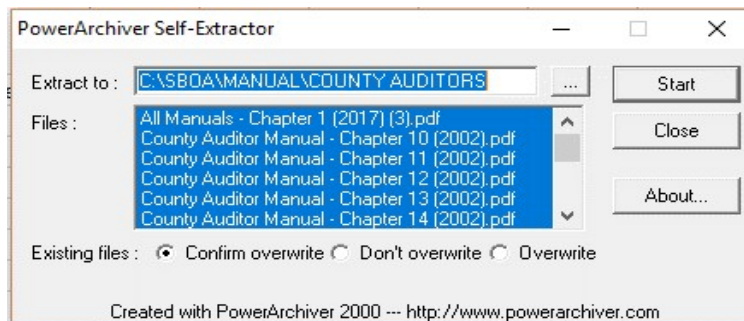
PowerArchiver Self-Extractor

Extract to : C:\SBOA\MANUAL\COUNTY AUDITORS ...

Start

Files :

All Manuals - Chapter 1 (2017) (3).pdf
County Auditor Manual - Chapter 10 (2002).pdf
County Auditor Manual - Chapter 11 (2002).pdf
County Auditor Manual - Chapter 12 (2002).pdf
County Auditor Manual - Chapter 13 (2002).pdf
County Auditor Manual - Chapter 14 (2002).pdf

Close

About...

Existing files : Confirm overwrite Don't overwrite Overwrite

Created with PowerArchiver 2000 --- http://www.powerarchiver.com